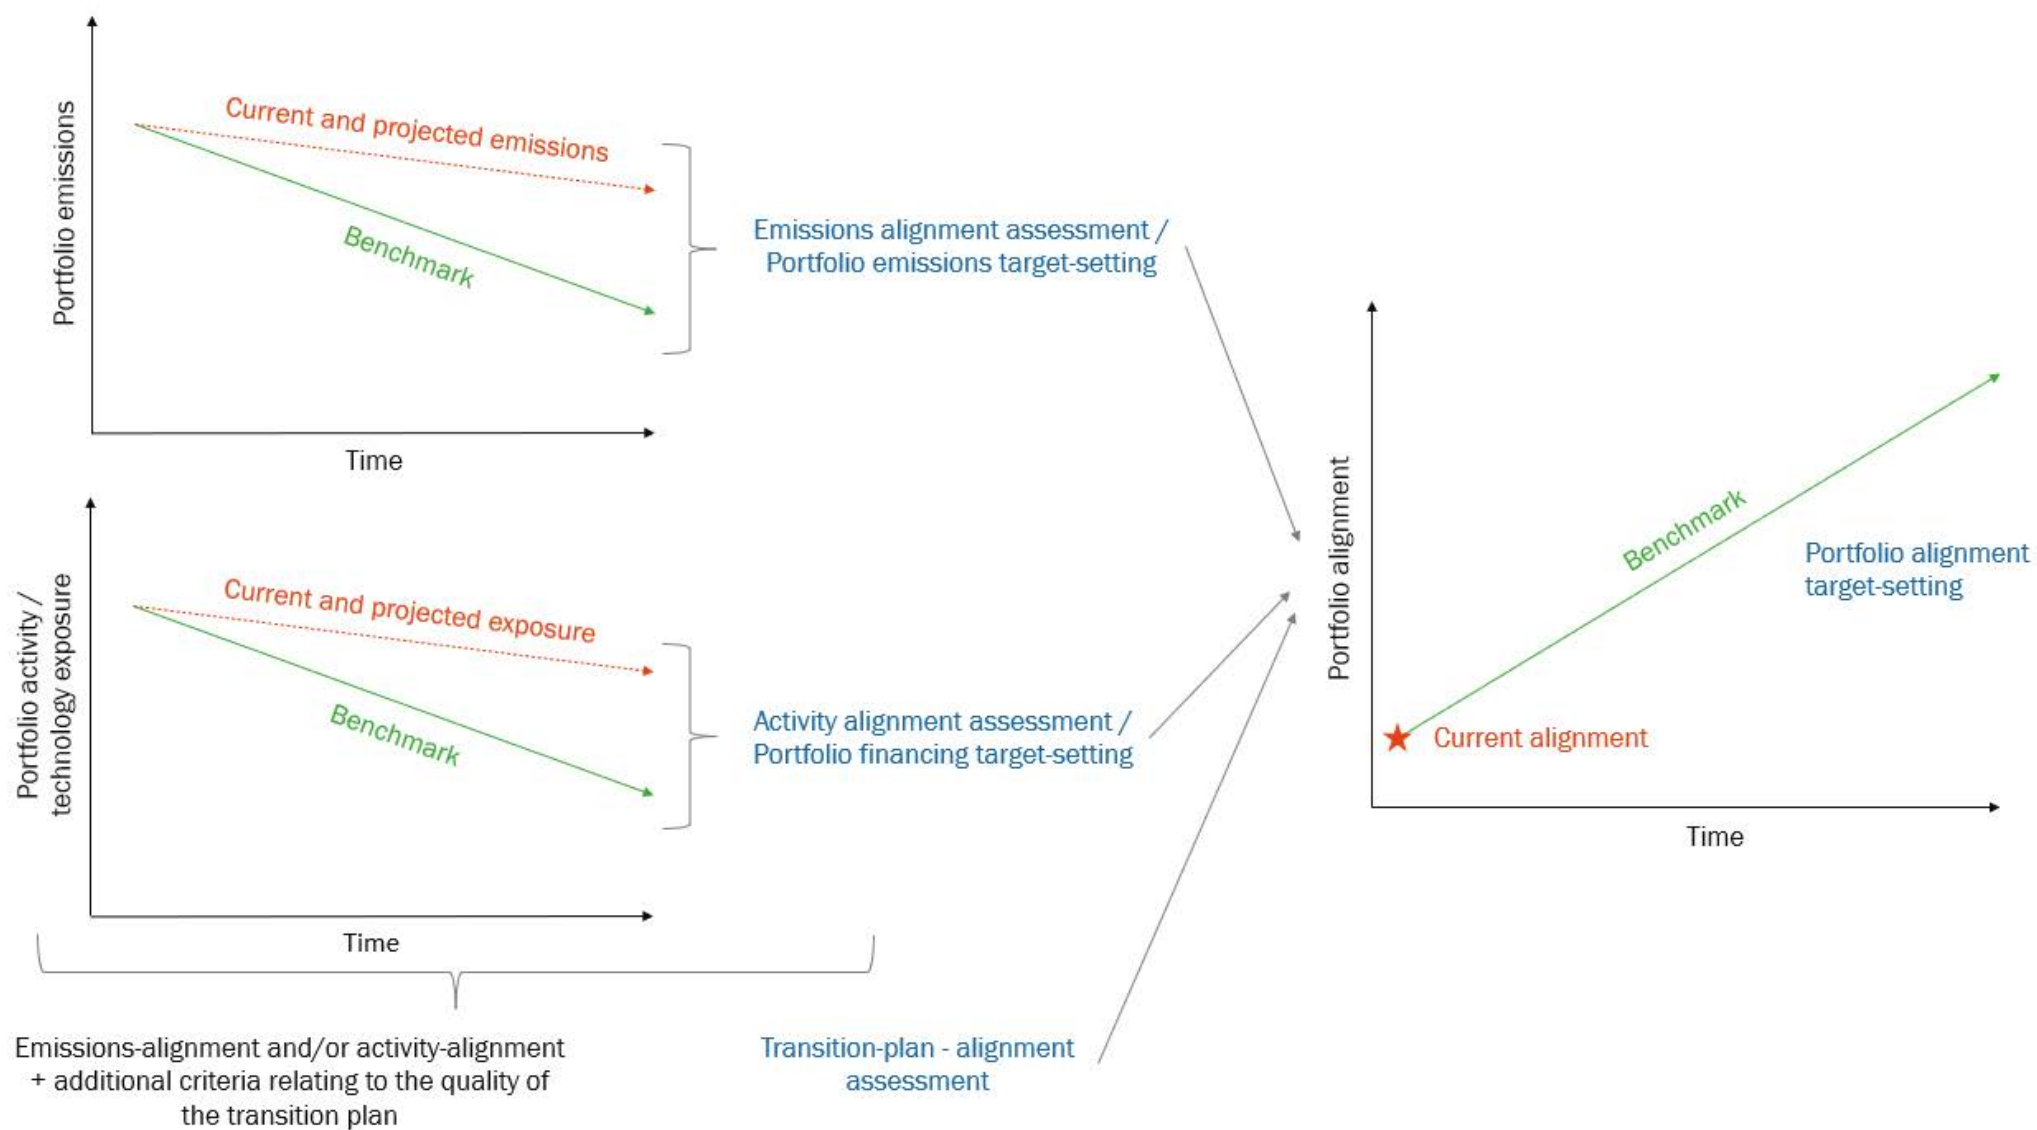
Portfolio emissions

Current and projected emissions

Benchmark

Time

Emissions alignment assessment / Portfolio emissions target-setting

Portfolio activity / technology exposure

Current and projected exposure

Benchmark

Time

Activity alignment assessment / Portfolio financing target-setting

Emissions-alignment and/or activity-alignment + additional criteria relating to the quality of the transition plan

Transition-plan - alignment assessment

Portfolio alignment

Benchmark

Portfolio alignment target-setting

Current alignment

Time